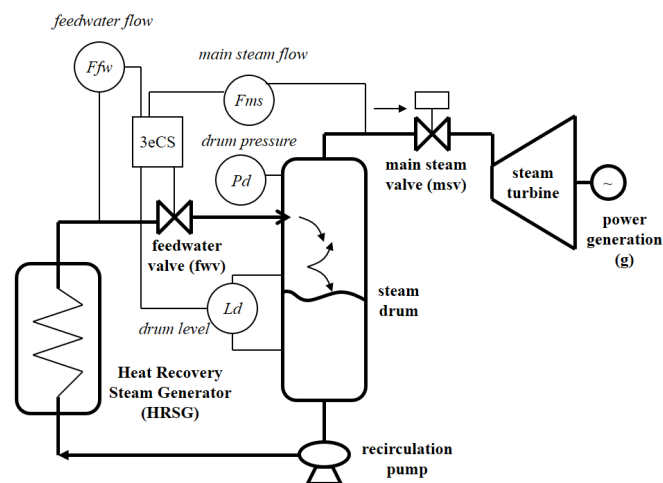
feedwater flow

Ffw

main steam flow

Fms

3eCS

drum pressure

Pd

main steam valve (msv)

steam turbine

~

power generation (g)

feedwater valve (fwv)

Ld

drum level

steam drum

Heat Recovery Steam Generator (HRSG)

recirculation pump